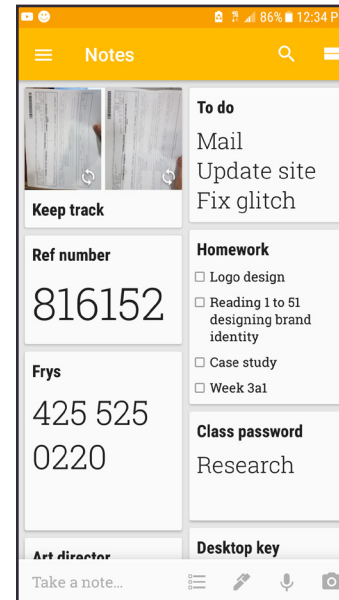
86% 12:34 P

Notes

Keep track

Ref number
816152

Frys
425 525 0220

Art director

To do
Mail
Update site
Fix glitch

Homework
☐ Logo design
☐ Reading 1 to 51 designing brand identity
☐ Case study
☐ Week 3a1

Class password
Research

Desktop key

Take a note...